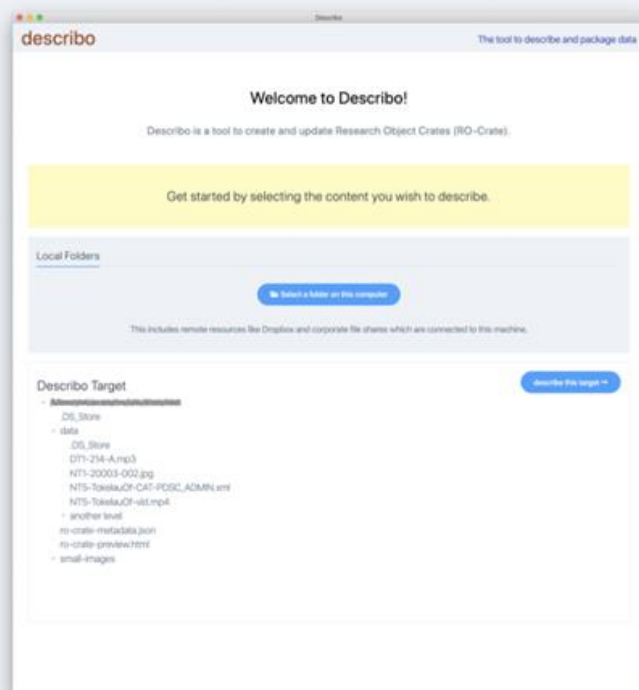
Describo

describo

The tool to describe and package data

Welcome to Describo!

Describo is a tool to create and update Research Object Crates (RO-Crate).

Get started by selecting the content you wish to describe.

Local Folders

Select a folder on this computer

This includes remote resources like Dropbox and corporate file shares which are connected to this machine.

Describo Target

describe this target

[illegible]

.DS_Store

data

.DS_Store

DT1-214-A.mp3

NT1-20003-002.jpg

NT5-TokelauOf-CAT-PDSC_ADMIN.xml

NT5-TokelauOf-vid.mp4

another level

ro-crate-metadata.json

ro-crate-preview.html

small-images